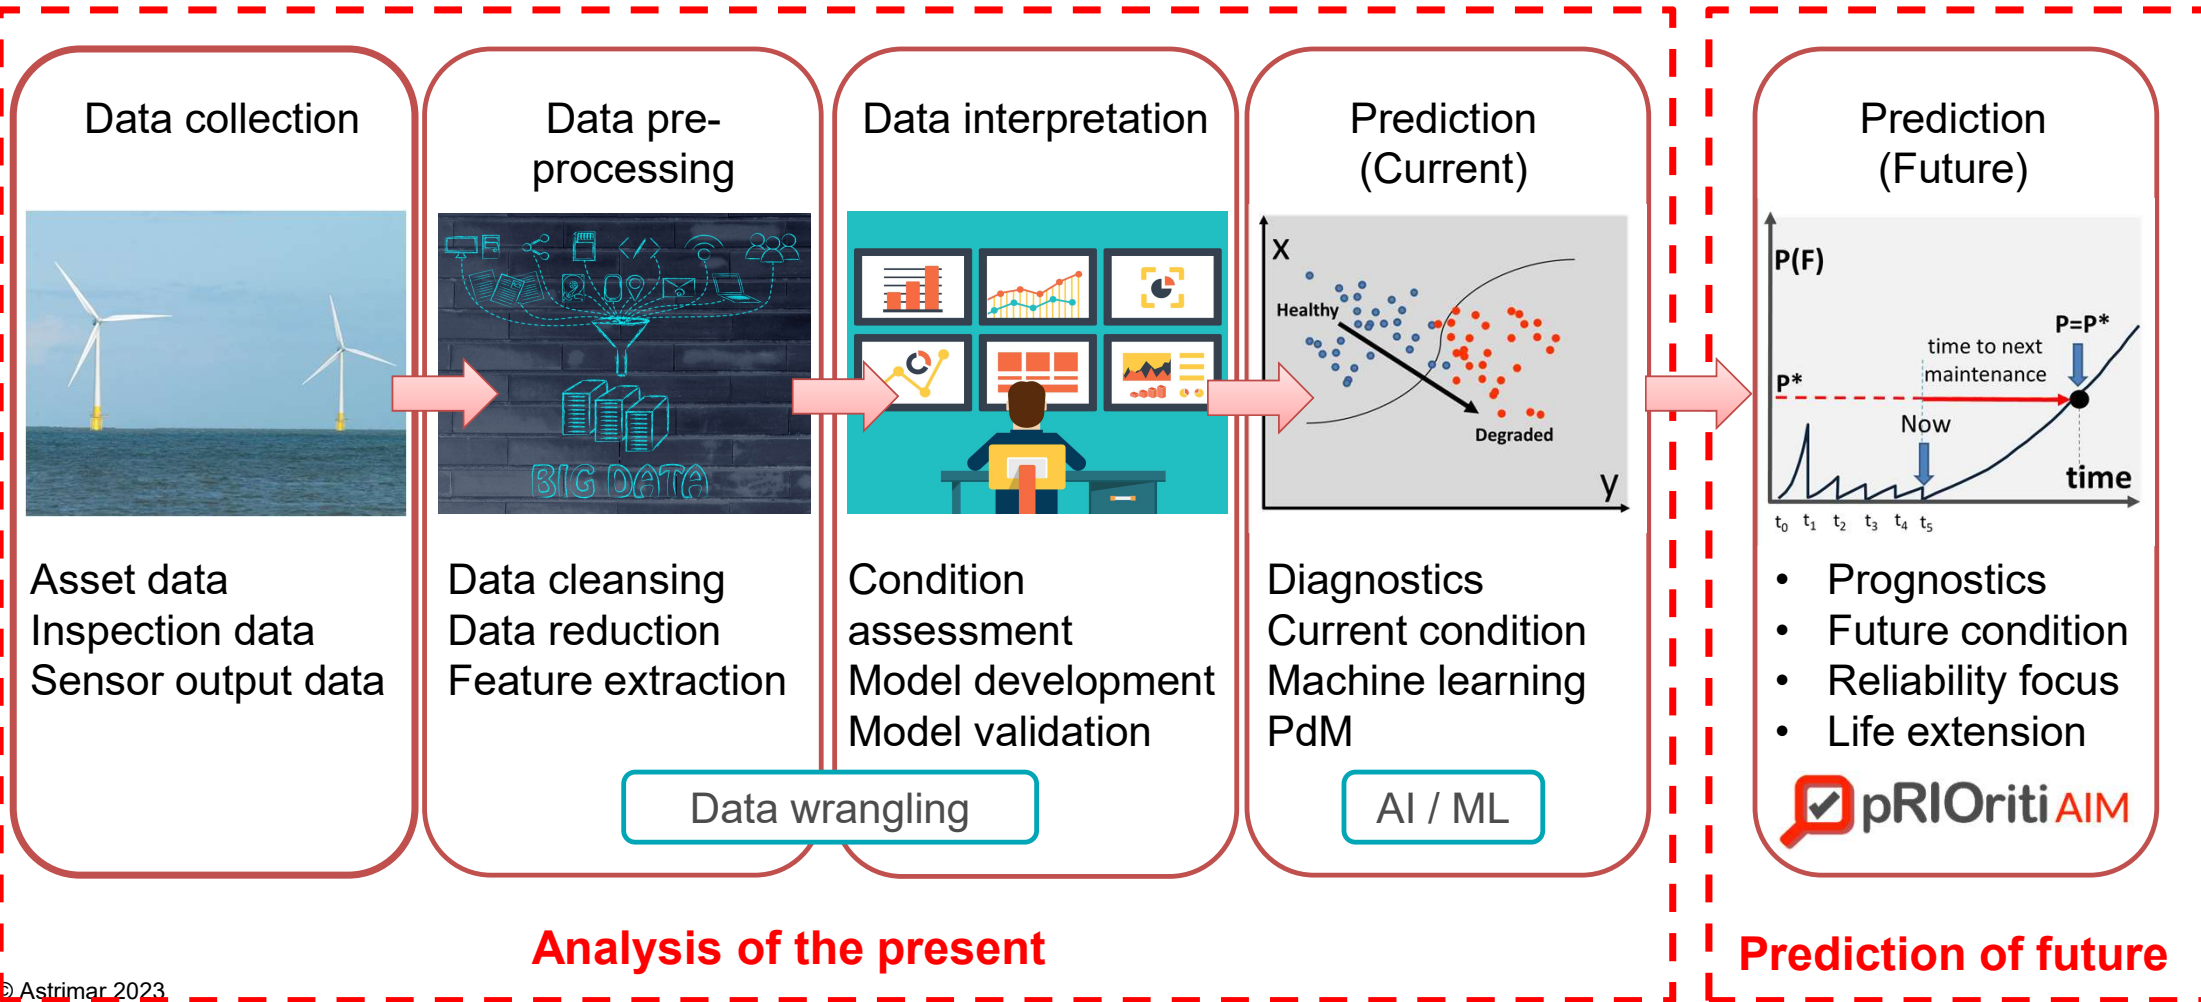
Data collection

Asset data
Inspection data
Sensor output data

Data pre-processing

BIG DATA

Data cleansing
Data reduction
Feature extraction

Data interpretation

Condition assessment
Model development
Model validation

Data wrangling

Prediction (Current)

X
Healthy
Degraded
y

Diagnostics
Current condition
Machine learning
PdM

AI / ML

Prediction (Future)

P(F)
P=P*
time to next maintenance
P*
Now
time
$t_0$ $t_1$ $t_2$ $t_3$ $t_4$ $t_5$

- Prognostics
- Future condition
- Reliability focus
- Life extension

pRIOriti AIM

Analysis of the present

Prediction of future

© Astrimar 2023